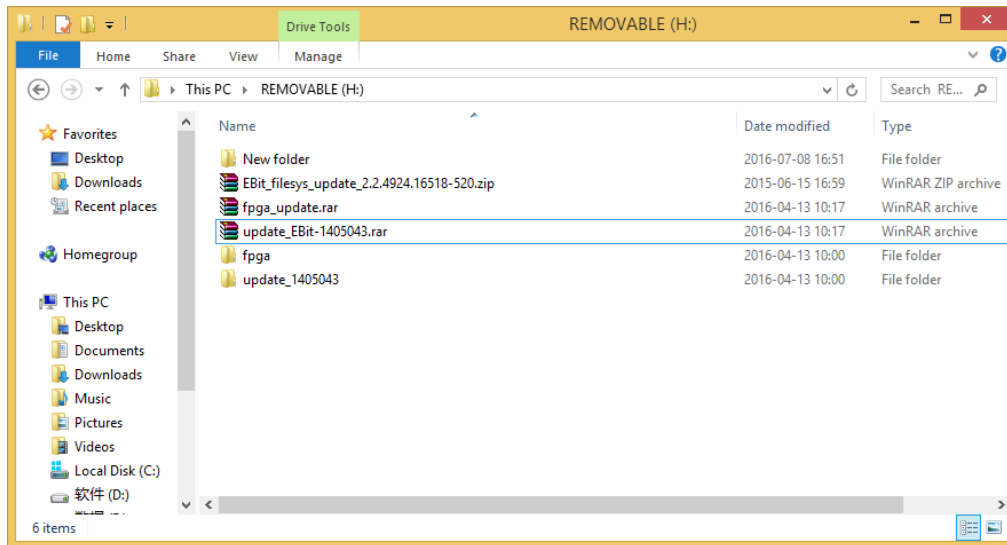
Drive Tools
REMOVABLE (H:)
File Home Share View Manage
This PC ▸ REMOVABLE (H:)
Search RE...

Favorites
Desktop
Downloads
Recent places

Homegroup

This PC
Desktop
Documents
Downloads
Music
Pictures
Videos
Local Disk (C:)
软件 (D:)
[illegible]

| Name | Date modified | Type |
|---|---|---|
| New folder | 2016-07-08 16:51 | File folder |
| EBit_filesys_update_2.2.4924.16518-520.zip | 2015-06-15 16:59 | WinRAR ZIP archive |
| fpga_update.rar | 2016-04-13 10:17 | WinRAR archive |
| update_EBit-1405043.rar | 2016-04-13 10:17 | WinRAR archive |
| fpga | 2016-04-13 10:00 | File folder |
| update_1405043 | 2016-04-13 10:00 | File folder |

6 items